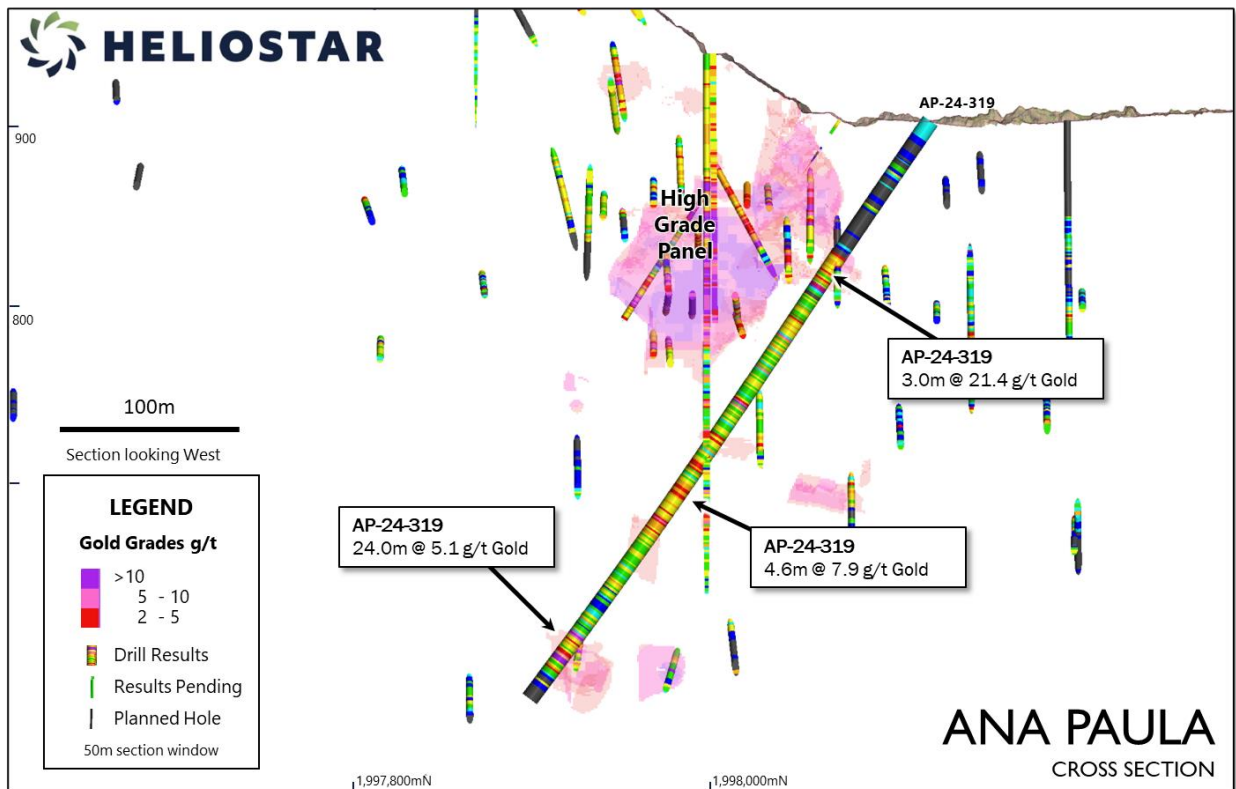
HELIOSTAR

900

800

100m

Section looking West

AP-24-319

High Grade Panel

AP-24-319
3.0m @ 21.4 g/t Gold

AP-24-319
24.0m @ 5.1 g/t Gold

AP-24-319
4.6m @ 7.9 g/t Gold

LEGEND

Gold Grades g/t

>10
5 - 10
2 - 5

Drill Results
Results Pending
Planned Hole

50m section window

1,997,800mN

1,998,000mN

ANA PAULA
CROSS SECTION